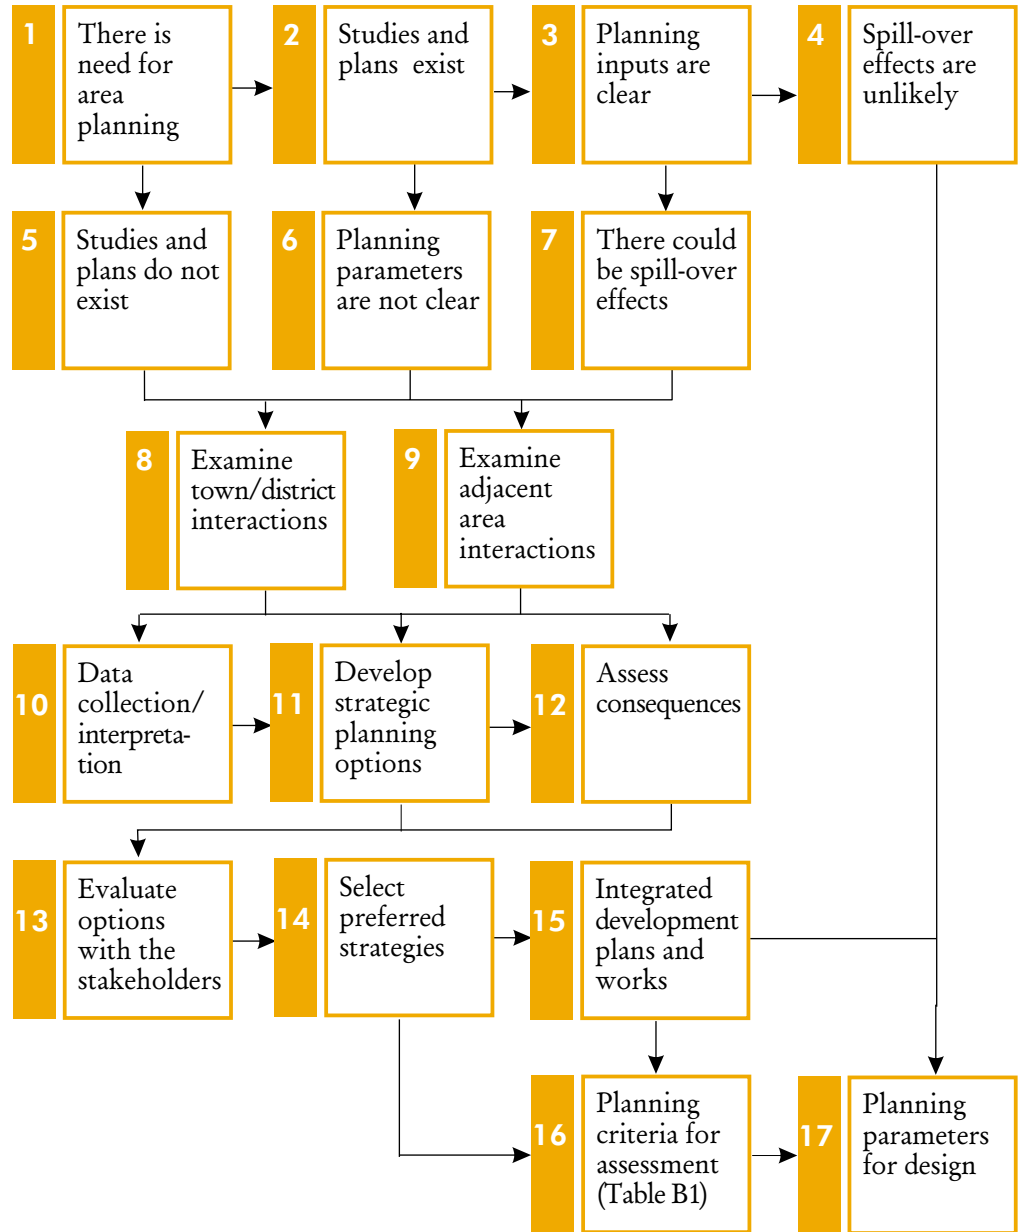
1 There is need for area planning

2 Studies and plans exist

3 Planning inputs are clear

4 Spill-over effects are unlikely

5 Studies and plans do not exist

6 Planning parameters are not clear

7 There could be spill-over effects

8 Examine town/district interactions

9 Examine adjacent area interactions

10 Data collection/ interpretation

11 Develop strategic planning options

12 Assess consequences

13 Evaluate options with the stakeholders

14 Select preferred strategies

15 Integrated development plans and works

16 Planning criteria for assessment (Table B1)

17 Planning parameters for design